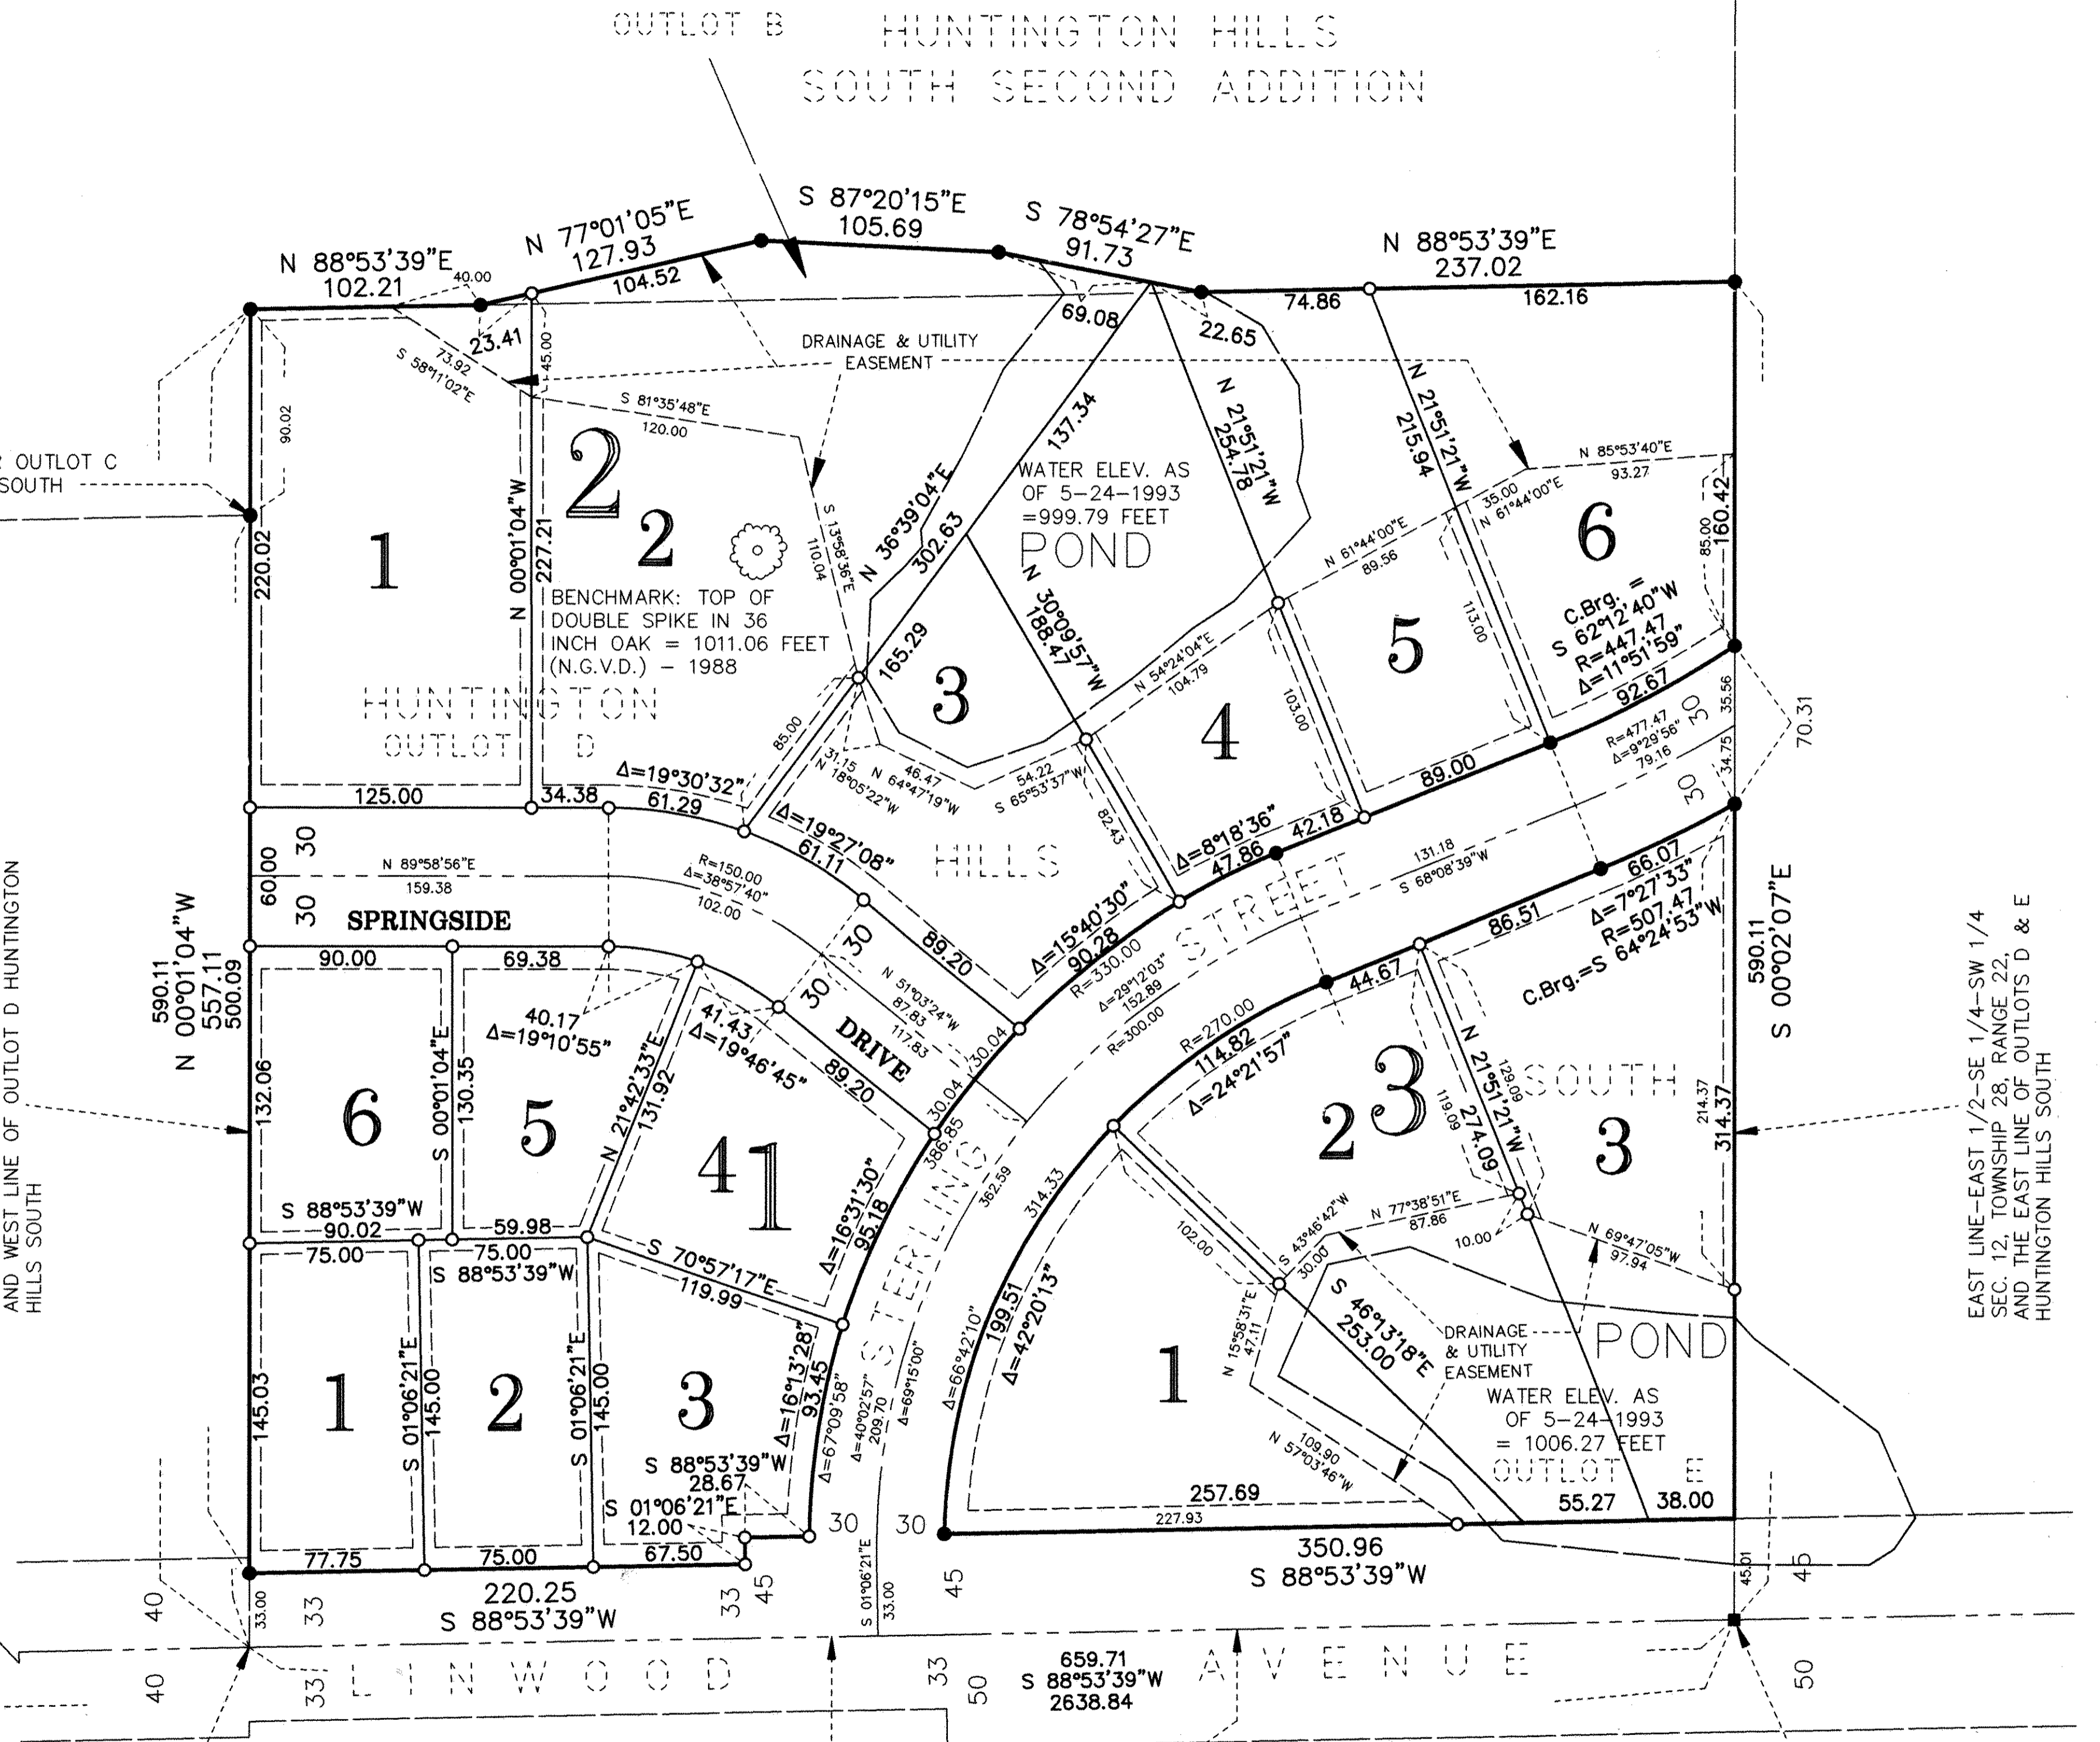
OUTLOT B HUNTINGTON HILLS
SOUTH SECOND ADDITION

N 88°53'39"E
102.21
40.00
N 77°01'05"E
127.93
104.52
S 87°20'15"E
105.69
S 78°54'27"E
91.73
N 88°53'39"E
237.02
74.86
162.16
69.08
22.65
23.41
73.92
S 58°11'02"E
45.00
DRAINAGE & UTILITY EASEMENT
S 81°35'48"E
120.00
90.02
OUTLOT C
SOUTH
2
2
N 00°01'04"W
227.21
S 13°58'36"E
110.04
N 36°39'04"E
302.63
137.34
WATER ELEV. AS OF 5-24-1993 =999.79 FEET
POND
N 21°51'21"W
254.78
N 21°51'21"W
215.94
N 85°53'40"E
93.27
35.00
N 61°44'00"E
N 61°44'00"E
89.56
6
85.00
160.42
1
220.02
BENCHMARK: TOP OF DOUBLE SPIKE IN 36 INCH OAK = 1011.06 FEET (N.G.V.D.) - 1988
N 30°09'57"W
188.47
165.29
3
N 54°24'04"E
104.79
5
113.00
C.Brg. = S 62°12'40"W
R=447.47
Δ=11°51'59"
92.67
HUNTINGTON
OUTLOT D
4
103.00
R=477.47
Δ=9°29'56"
79.16
30
35.56
70.31
85.00
31.15
N 18°05'22"W
46.47
N 64°47'19"W
54.22
S 65°53'37"W
89.00
34.75
125.00
34.38
Δ=19°30'32"
61.29
Δ=19°27'08"
61.11
HILLS
82.43
Δ=8°18'36"
47.86
42.18
30
30
60.00
N 89°58'56"E
159.38
30
R=150.00
Δ=38°57'40"
102.00
89.20
Δ=15°40'30"
90.28
STREET
131.18
S 68°08'39"W
66.07
Δ=7°27'33"
R=507.47
S 64°24'53"W
C.Brg.=
86.51
SPRINGSIDE
30
R=330.00
Δ=29°12'03"
152.89
R=300.00
44.67
590.11
N 00°01'04"W
557.11
500.09
90.00
69.38
40.17
Δ=19°10'55"
N 21°42'33"E
131.92
41.43
Δ=19°46'45"
30
N 51°03'24"W
87.83
117.83
DRIVE
89.20
30.04
30.04
R=270.00
114.82
Δ=24°21'57"
2
3
N 21°51'21"W
274.09
129.09
SOUTH
590.11
S 00°02'07"E
6
132.06
S 00°01'04"E
130.35
5
41
386.85
362.59
314.33
119.09
3
214.37
314.37
EAST LINE-EAST 1/2-SE 1/4-SW 1/4 SEC. 12, TOWNSHIP 28, RANGE 22, AND THE EAST LINE OF OUTLOTS D & E HUNTINGTON HILLS SOUTH
AND WEST LINE OF OUTLOT D HUNTINGTON HILLS SOUTH
S 88°53'39"W
90.02
59.98
Δ=16°31'30"
95.18
STERLING
102.00
S 43°46'42"W
30.00
N 77°38'51"E
87.86
10.00
N 69°47'05"W
97.94
75.00
75.00
S 88°53'39"W
S 70°57'17"E
119.99
Δ=66°42'10"
199.51
Δ=42°20'13"
N 15°58'31"E
47.11
S 46°13'18"E
253.00
DRAINAGE & UTILITY EASEMENT
POND
1
145.03
S 01°06'21"E
145.00
2
S 01°06'21"E
145.00
3
Δ=16°13'28"
93.45
Δ=67°09'58"
Δ=40°02'57"
209.70
Δ=69°15'00"
1
WATER ELEV. AS OF 5-24-1993 = 1006.27 FEET
109.90
N 57°03'46"W
OUTLOT E
S 88°53'39"W
28.67
S 01°06'21"E
12.00
257.69
227.93
55.27
38.00
30
30
77.75
75.00
67.50
350.96
S 88°53'39"W
45
45
45.01
45
40
33.00
33
220.25
S 88°53'39"W
33
S 01°06'21"E
33.00
40
33
LINWOOD
33
50
659.71
S 88°53'39"W
2638.84
AVENUE
50